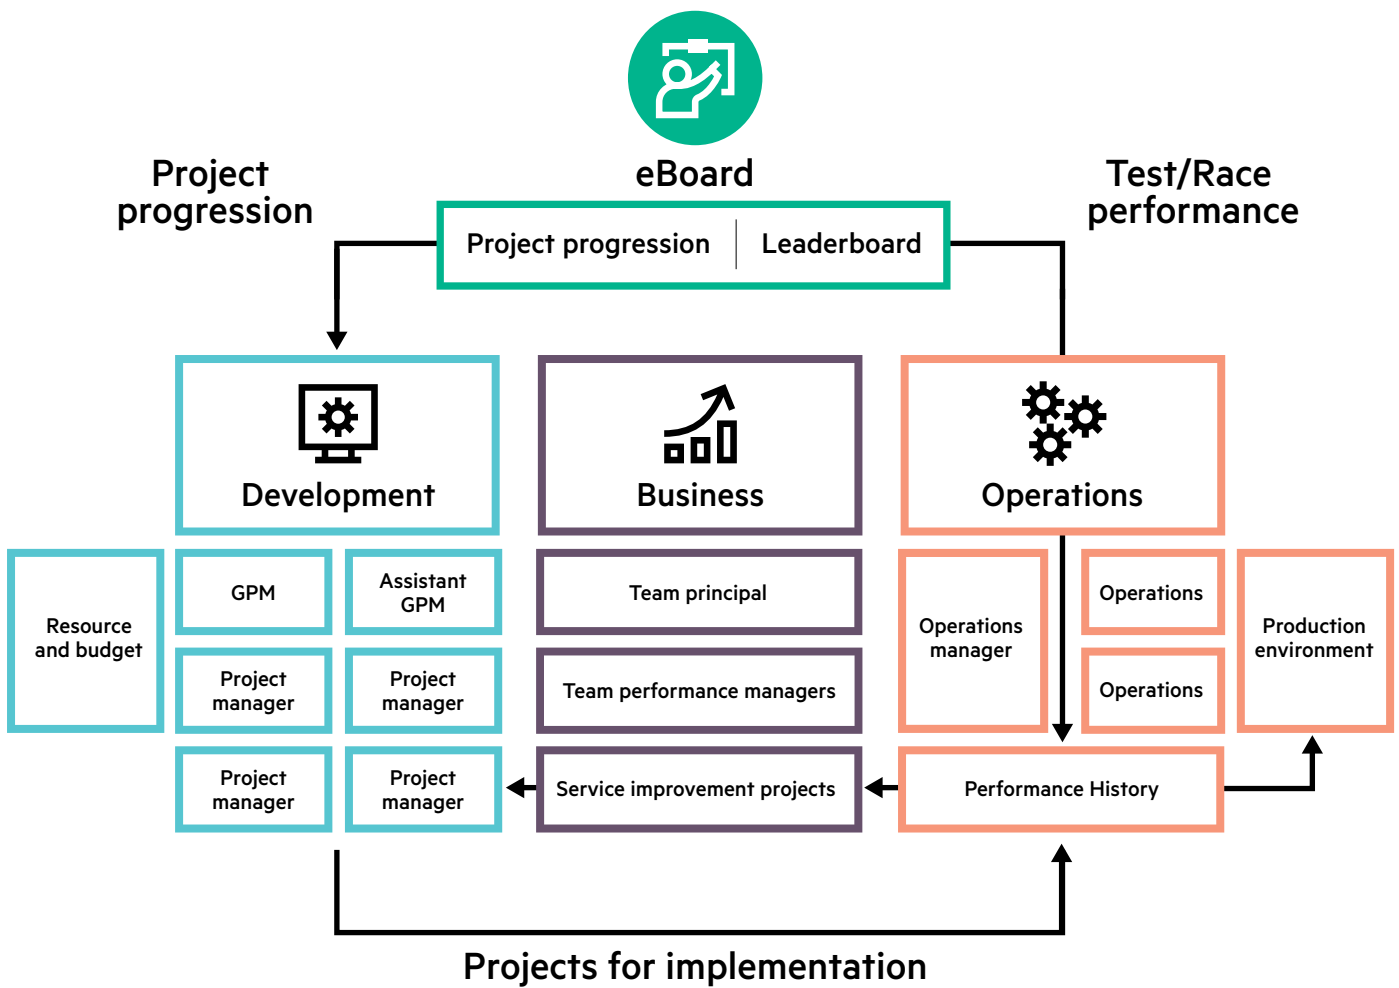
eBoard

Project progression

Test/Race performance

Project progression | Leaderboard

Development

Business

Operations

Resource and budget

GPM

Assistant GPM

Project manager

Project manager

Project manager

Project manager

Team principal

Team performance managers

Service improvement projects

Operations manager

Operations

Operations

Production environment

Performance History

Projects for implementation